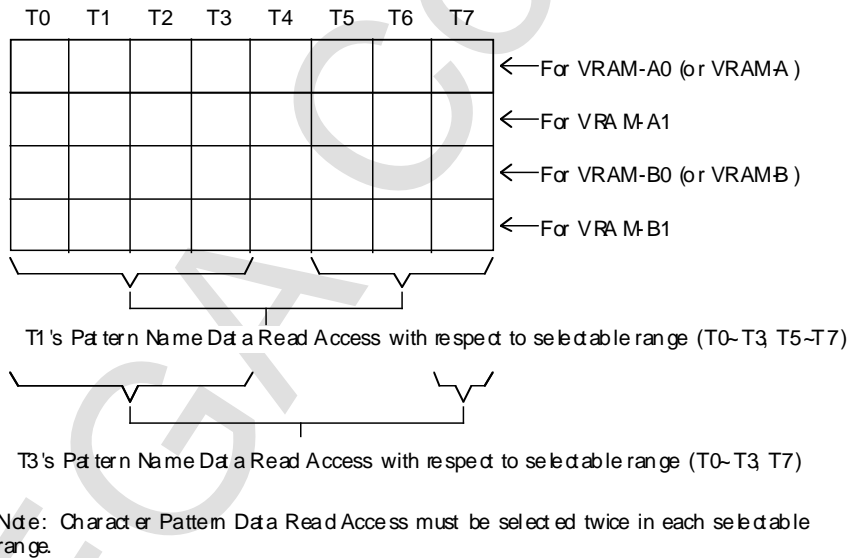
T0 T1 T2 T3 T4 T5 T6 T7

| | | | | | | | |
|---|---|---|---|---|---|---|---|
| | | | | | | | |
| | | | | | | | |
| | | | | | | | |
| | | | | | | | |

←For VRAM-A0 (or VRAM-A)

←For VRAM-A1

←For VRAM-B0 (or VRAM-B)

←For VRAM-B1

T1's Pattern Name Data Read Access with respect to selectable range (T0~T3, T5~T7)

T3's Pattern Name Data Read Access with respect to selectable range (T0~T3, T7)

Note: Character Pattern Data Read Access must be selected twice in each selectable range.